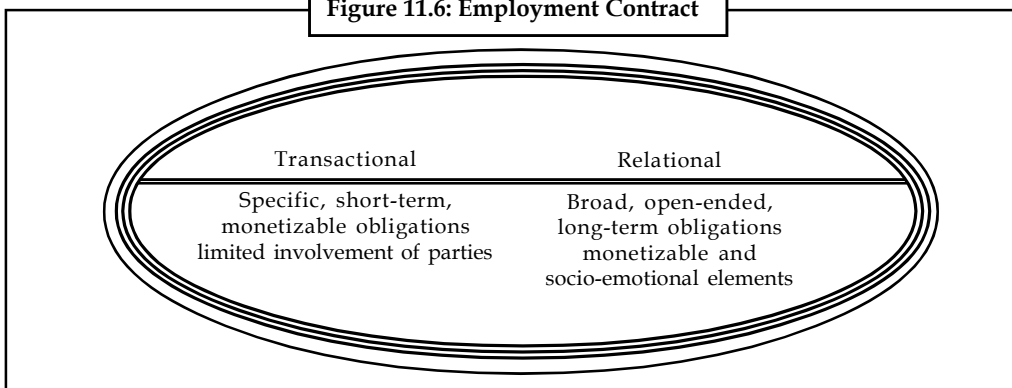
Figure 11.6: Employment Contract

Transactional

Relational

Specific, short-term, monetizable obligations limited involvement of parties

Broad, open-ended, long-term obligations monetizable and socio-emotional elements